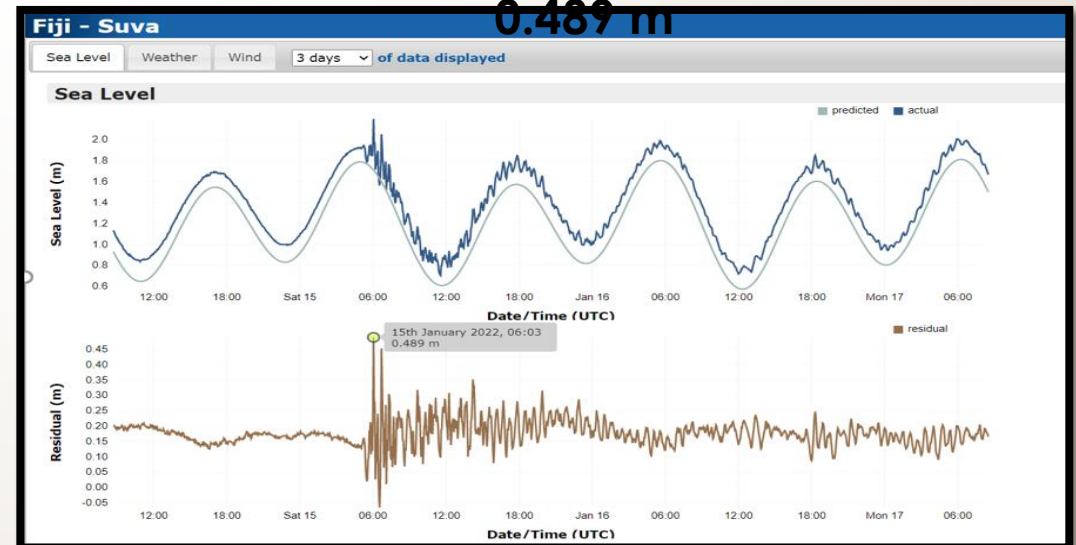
Fiji - Suva

0.489 m

Sea Level Weather Wind 3 days of data displayed

Sea Level

predicted actual

Sea Level (m)

2.0
1.8
1.6
1.4
1.2
1.0
0.8
0.6

12:00 18:00 Sat 15 06:00 12:00 18:00 Jan 16 06:00 12:00 18:00 Mon 17 06:00

Date/Time (UTC)

15th January 2022, 06:03
0.489 m

residual

Residual (m)

0.45
0.40
0.35
0.30
0.25
0.20
0.15
0.10
0.05
0.00
-0.05

12:00 18:00 Sat 15 06:00 12:00 18:00 Jan 16 06:00 12:00 18:00 Mon 17 06:00

Date/Time (UTC)